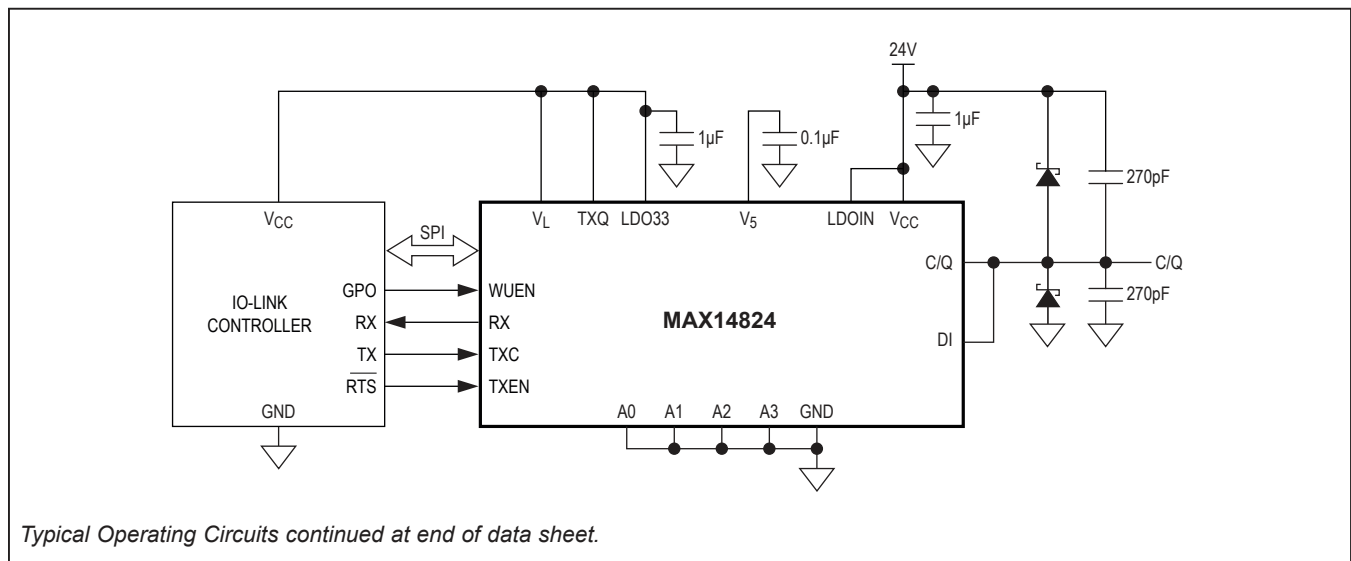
24V

1µF

0.1µF

1µF

270pF

$V_{CC}$

SPI

$V_L$ TXQ LDO33 $V_5$ LDOIN $V_{CC}$

C/Q

C/Q

270pF

GPO

WUEN

IO-LINK CONTROLLER

RX

RX

MAX14824

DI

TX

TXC

$\overline{RTS}$

TXEN

GND

A0 A1 A2 A3 GND

Typical Operating Circuits continued at end of data sheet.